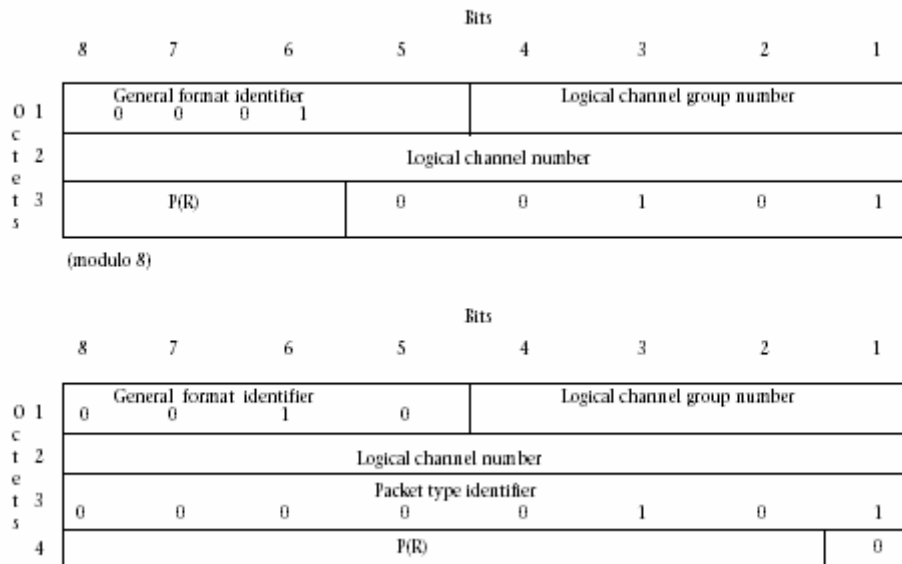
Bits

| | 8 | 7 | 6 | 5 | 4 | 3 | 2 | 1 |
|---|---|---|---|---|---|---|---|---|
| O 1 | General format identifier 0 0 0 1 | | | | Logical channel group number | | | |
| c t 2 | Logical channel number | | | | | | | |
| e t 3 s | P(R) | | | 0 | 0 | 1 | 0 | 1 |

(modulo 8)

Bits

| | 8 | 7 | 6 | 5 | 4 | 3 | 2 | 1 |
|---|---|---|---|---|---|---|---|---|
| O 1 | General format identifier 0 | 0 | 1 | 0 | Logical channel group number | | | |
| c t 2 | Logical channel number | | | | | | | |
| e t 3 s | Packet type identifier 0 | 0 | 0 | 0 | 0 | 1 | 0 | 1 |
| 4 | P(R) | | | | | | | 0 |